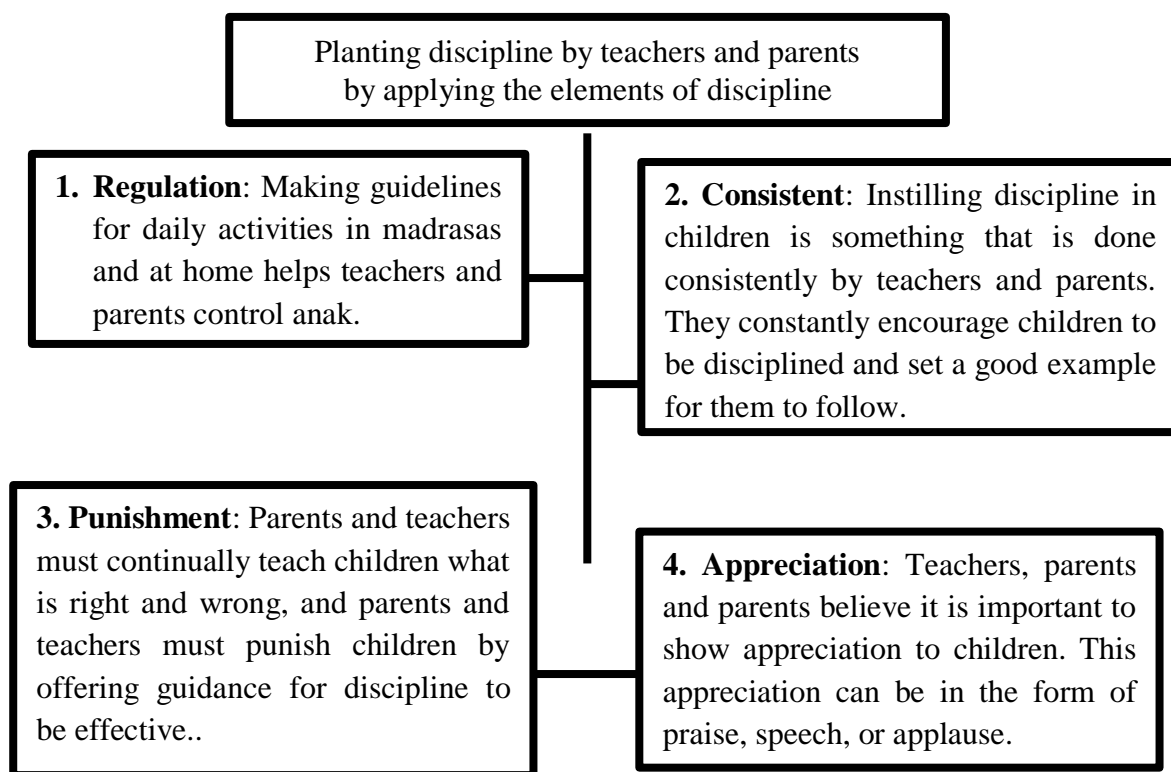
Planting discipline by teachers and parents by applying the elements of discipline

1. **Regulation**: Making guidelines for daily activities in madrasas and at home helps teachers and parents control anak.

2. **Consistent**: Instilling discipline in children is something that is done consistently by teachers and parents. They constantly encourage children to be disciplined and set a good example for them to follow.

3. **Punishment**: Parents and teachers must continually teach children what is right and wrong, and parents and teachers must punish children by offering guidance for discipline to be effective..

4. **Appreciation**: Teachers, parents and parents believe it is important to show appreciation to children. This appreciation can be in the form of praise, speech, or applause.